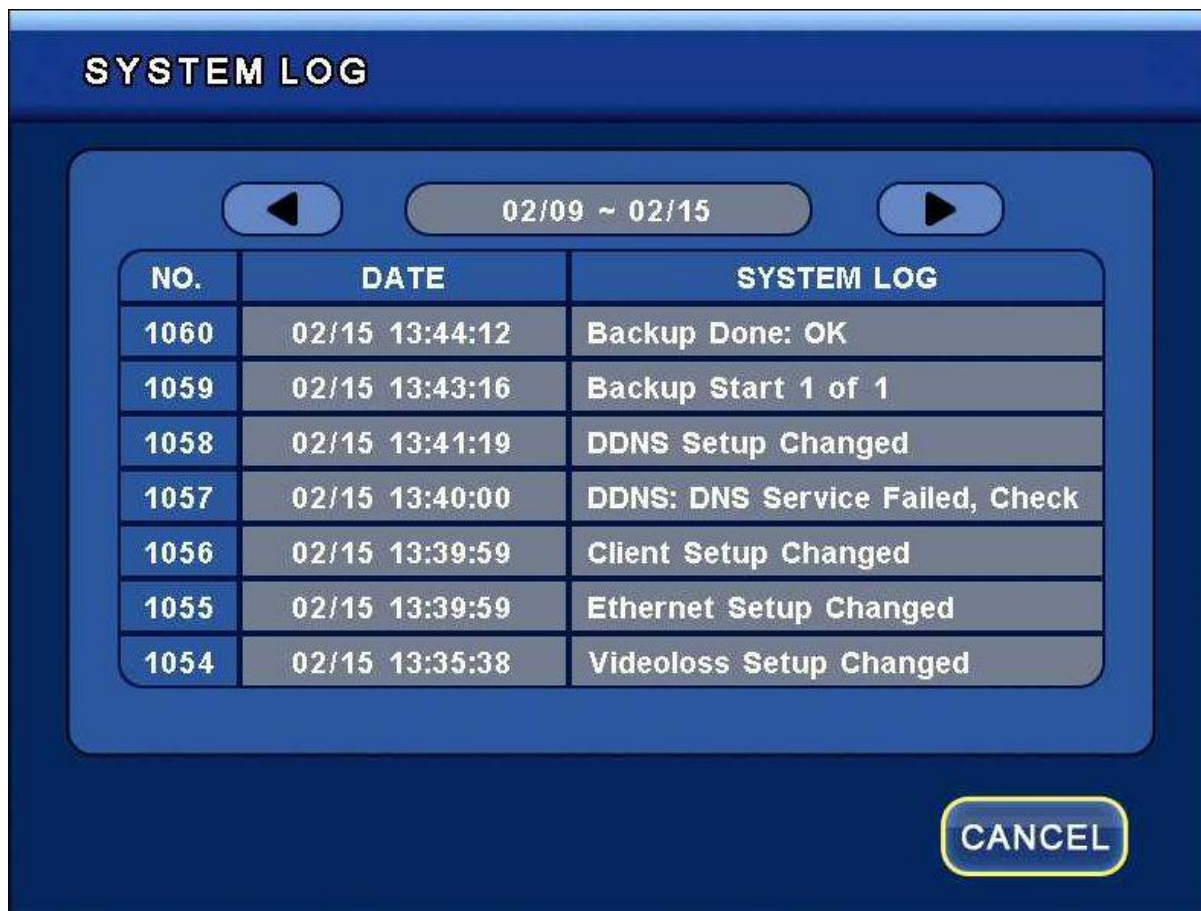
SYSTEM LOG

02/09 ~ 02/15

| NO. | DATE | SYSTEM LOG |
|---|---|---|
| 1060 | 02/15 13:44:12 | Backup Done: OK |
| 1059 | 02/15 13:43:16 | Backup Start 1 of 1 |
| 1058 | 02/15 13:41:19 | DDNS Setup Changed |
| 1057 | 02/15 13:40:00 | DDNS: DNS Service Failed, Check |
| 1056 | 02/15 13:39:59 | Client Setup Changed |
| 1055 | 02/15 13:39:59 | Ethernet Setup Changed |
| 1054 | 02/15 13:35:38 | Videoloss Setup Changed |

CANCEL